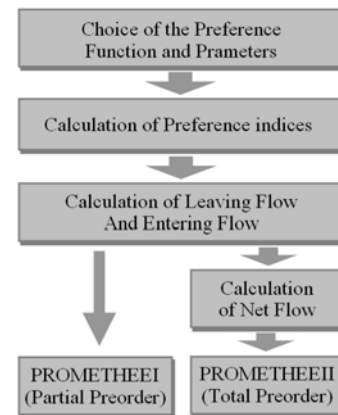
Choice of the Preference Function and Prameters

Calculation of Preference indices

Calculation of Leaving Flow And Entering Flow

Calculation of Net Flow

PROMETHEEI (Partial Preorder)

PROMETHEEII (Total Preorder)